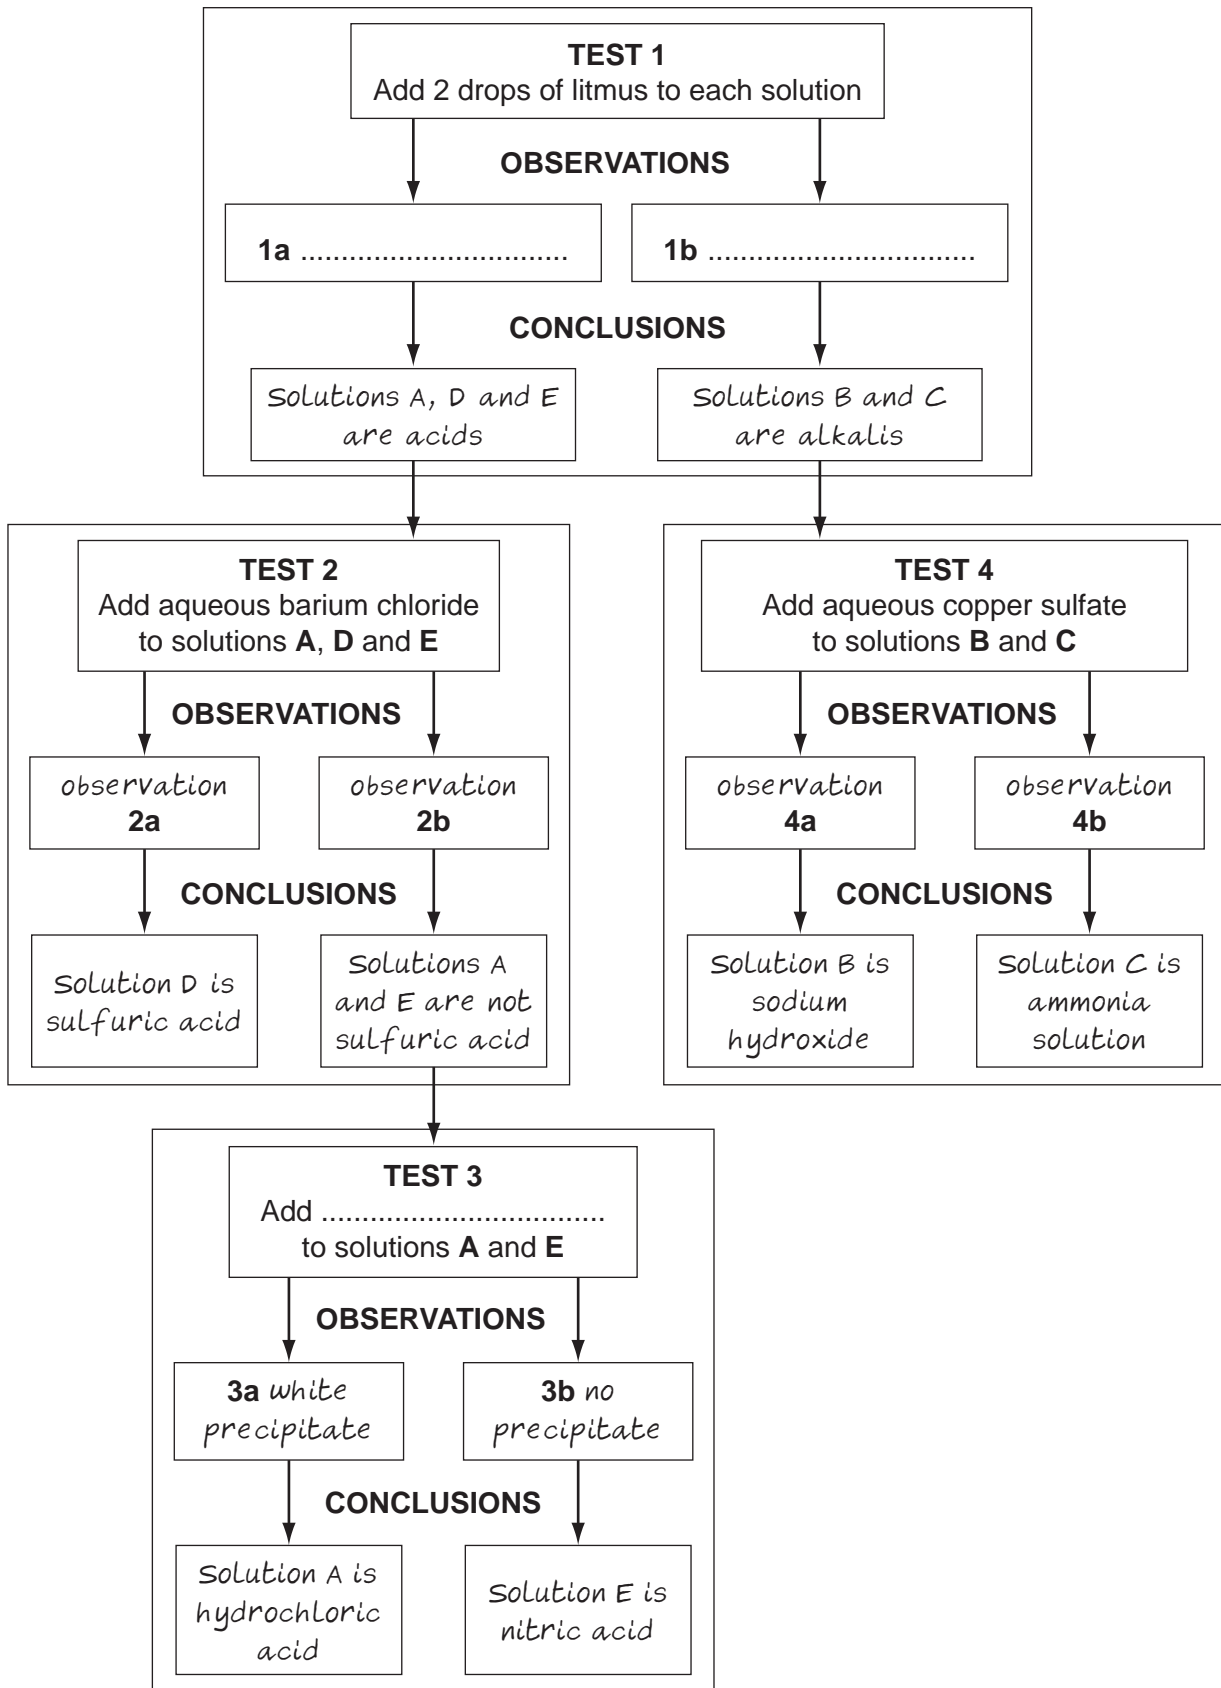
**TEST 1**
Add 2 drops of litmus to each solution

**OBSERVATIONS**

**1a** ................................

**1b** ................................

**CONCLUSIONS**

Solutions A, D and E are acids

Solutions B and C are alkalis

**TEST 2**
Add aqueous barium chloride to solutions **A**, **D** and **E**

**OBSERVATIONS**

observation **2a**

observation **2b**

**CONCLUSIONS**

Solution D is sulfuric acid

Solutions A and E are not sulfuric acid

**TEST 4**
Add aqueous copper sulfate to solutions **B** and **C**

**OBSERVATIONS**

observation **4a**

observation **4b**

**CONCLUSIONS**

Solution B is sodium hydroxide

Solution C is ammonia solution

**TEST 3**
Add ................................. to solutions **A** and **E**

**OBSERVATIONS**

**3a** white precipitate

**3b** no precipitate

**CONCLUSIONS**

Solution A is hydrochloric acid

Solution E is nitric acid